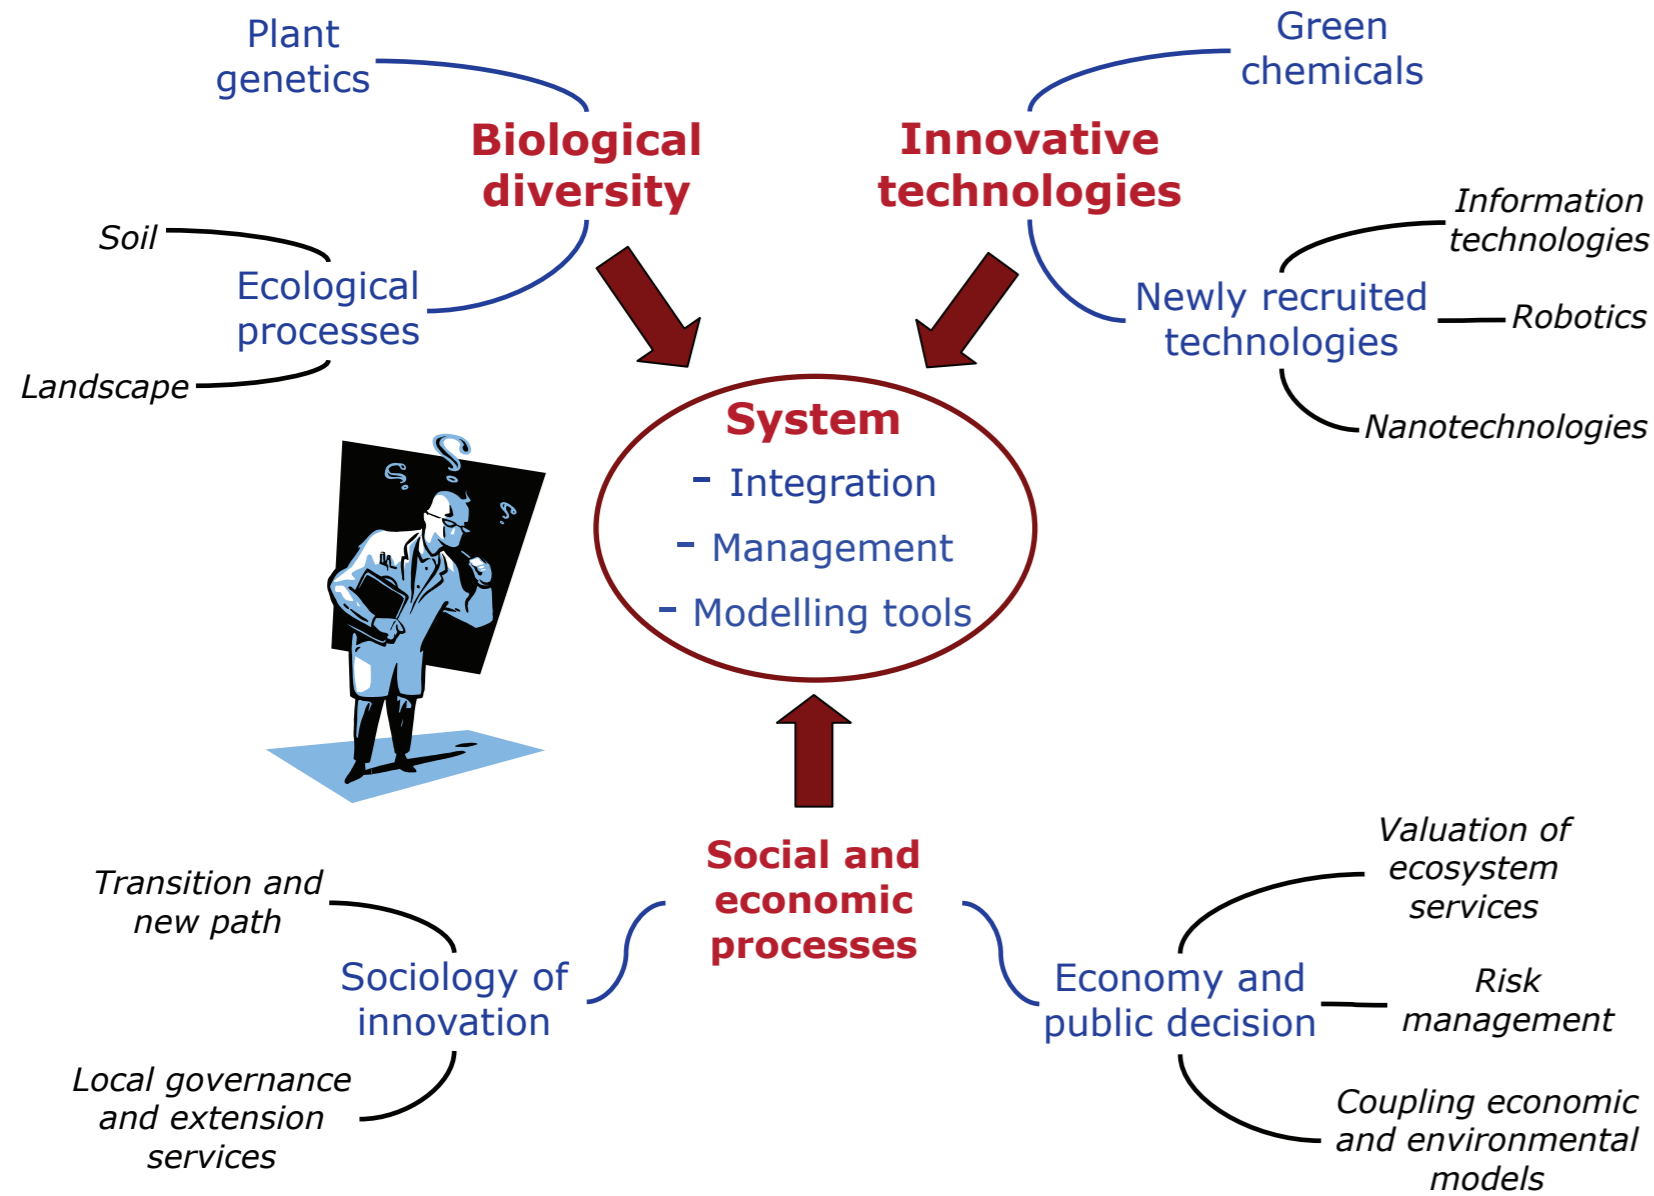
Plant genetics

Biological diversity

Soil

Ecological processes

Landscape

Green chemicals

Innovative technologies

Information technologies

Newly recruited technologies

Robotics

Nanotechnologies

System
- Integration
- Management
- Modelling tools

Social and economic processes

Transition and new path

Sociology of innovation

Local governance and extension services

Valuation of ecosystem services

Economy and public decision

Risk management

Coupling economic and environmental models